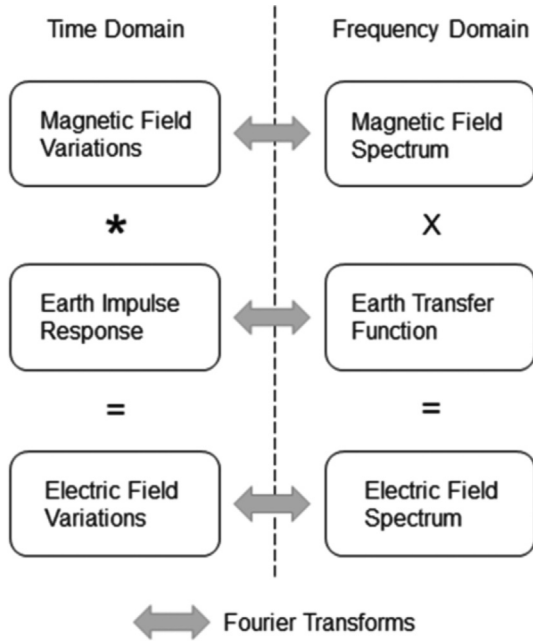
Time Domain

Frequency Domain

Magnetic Field Variations

Magnetic Field Spectrum

*

X

Earth Impulse Response

Earth Transfer Function

=

=

Electric Field Variations

Electric Field Spectrum

Fourier Transforms